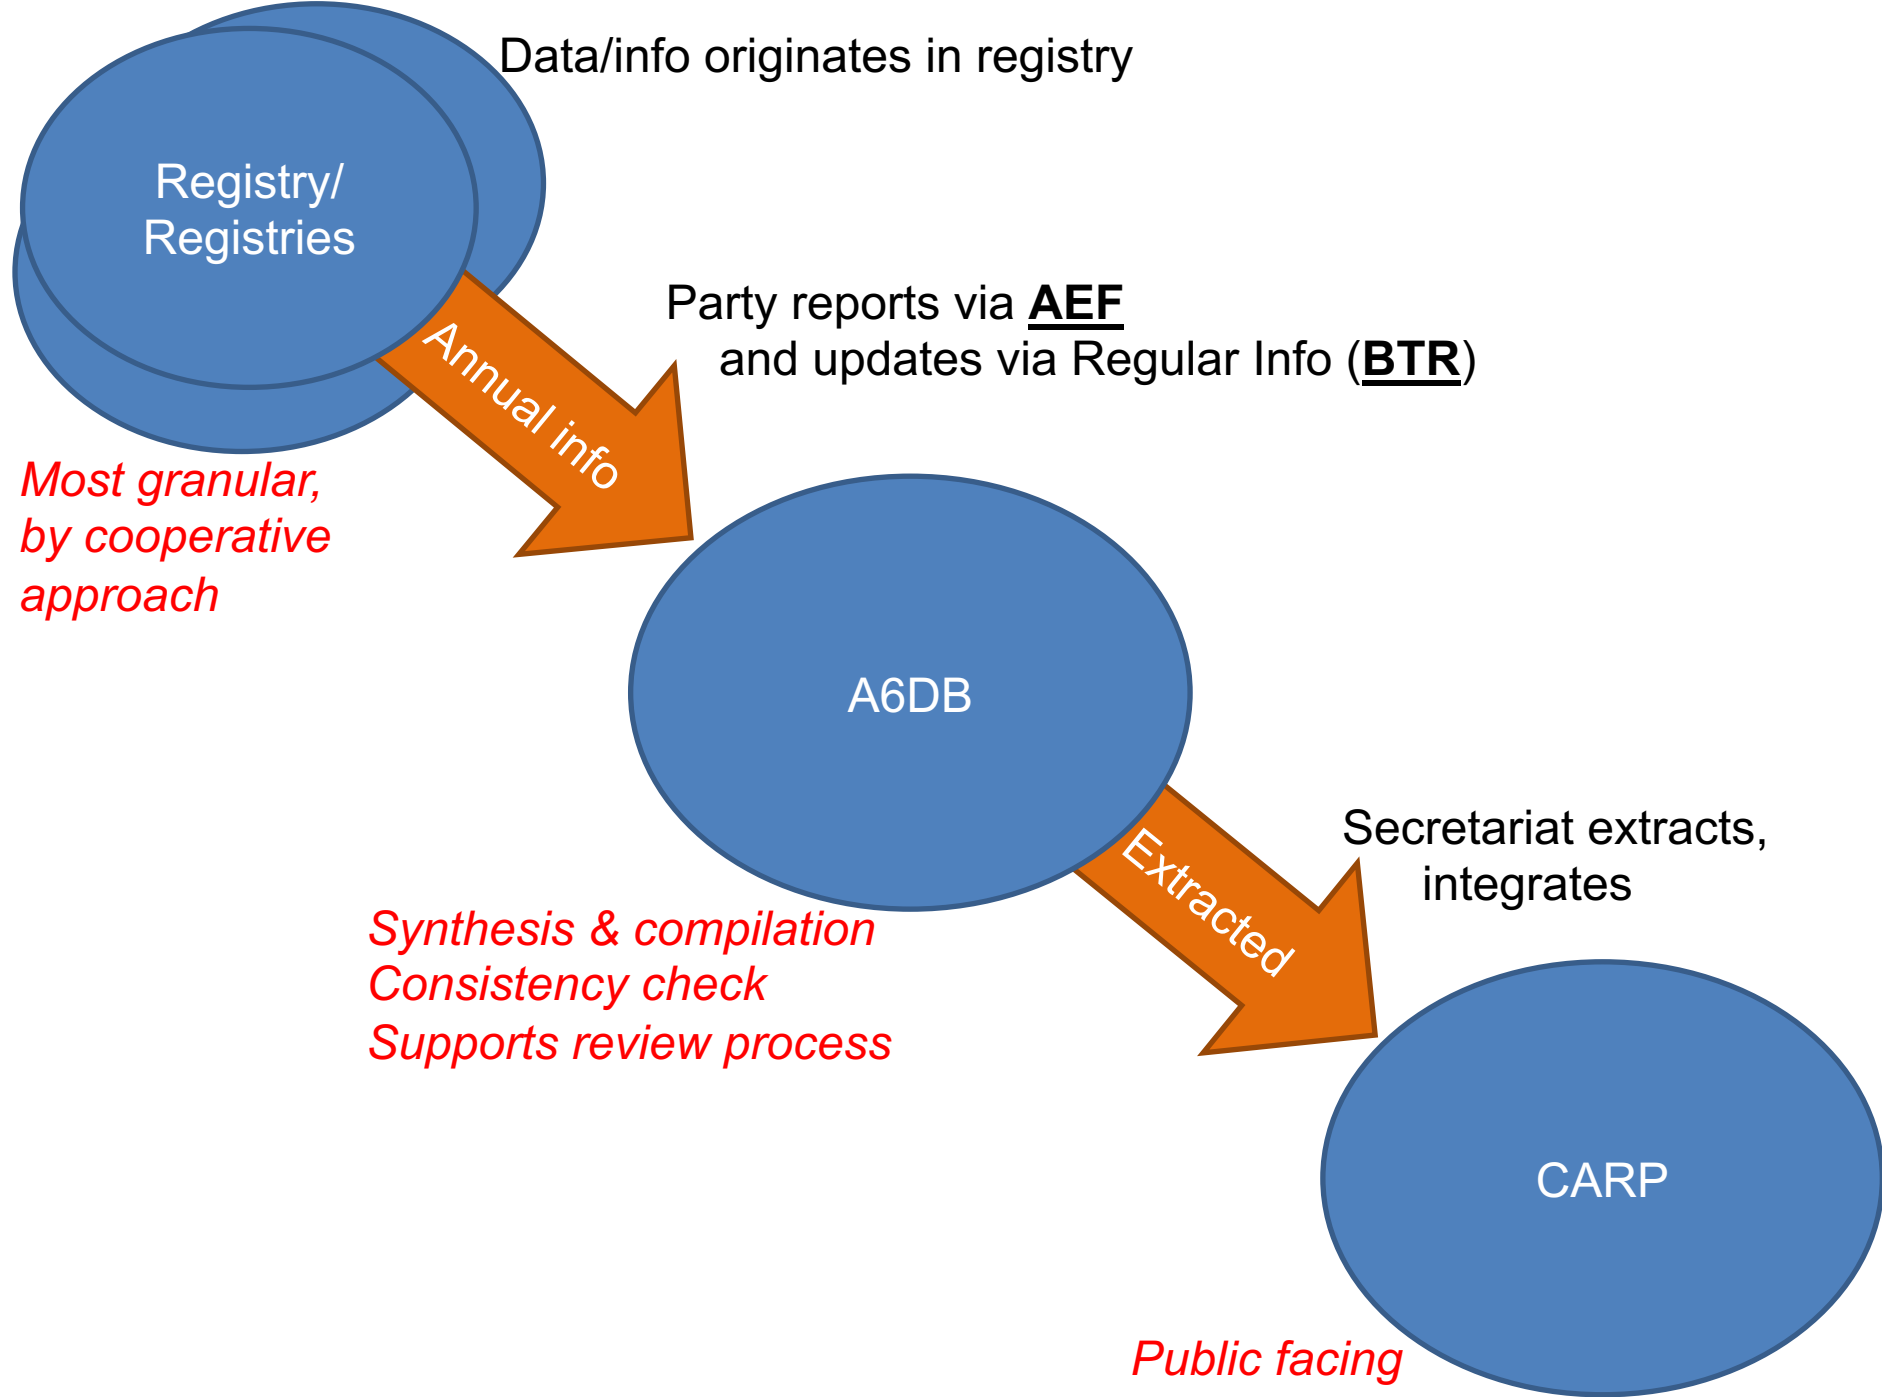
Registry/
Registries

Data/info originates in registry

Annual info

Party reports via **AEF**
and updates via Regular Info (**BTR**)

*Most granular, by cooperative approach*

A6DB

*Synthesis & compilation*
*Consistency check*
*Supports review process*

Extracted

Secretariat extracts, integrates

CARP

*Public facing*